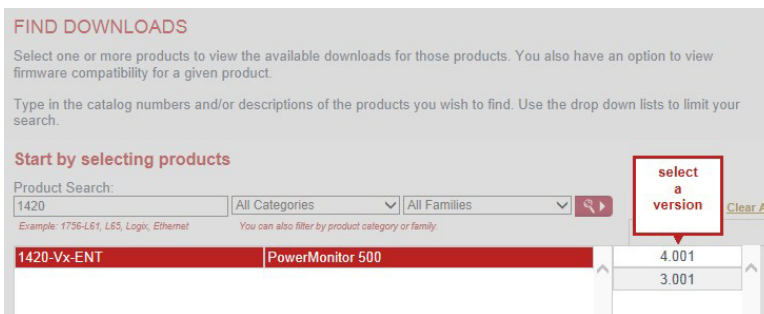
FIND DOWNLOADS

Select one or more products to view the available downloads for those products. You also have an option to view firmware compatibility for a given product.

Type in the catalog numbers and/or descriptions of the products you wish to find. Use the drop down lists to limit your search.

Start by selecting products

Product Search:

1420

All Categories

All Families

Example: 1756-L61, L65, Logix, Ethernet

You can also filter by product category or family.

select a version

Clear A

1420-Vx-ENT

PowerMonitor 500

4.001

3.001